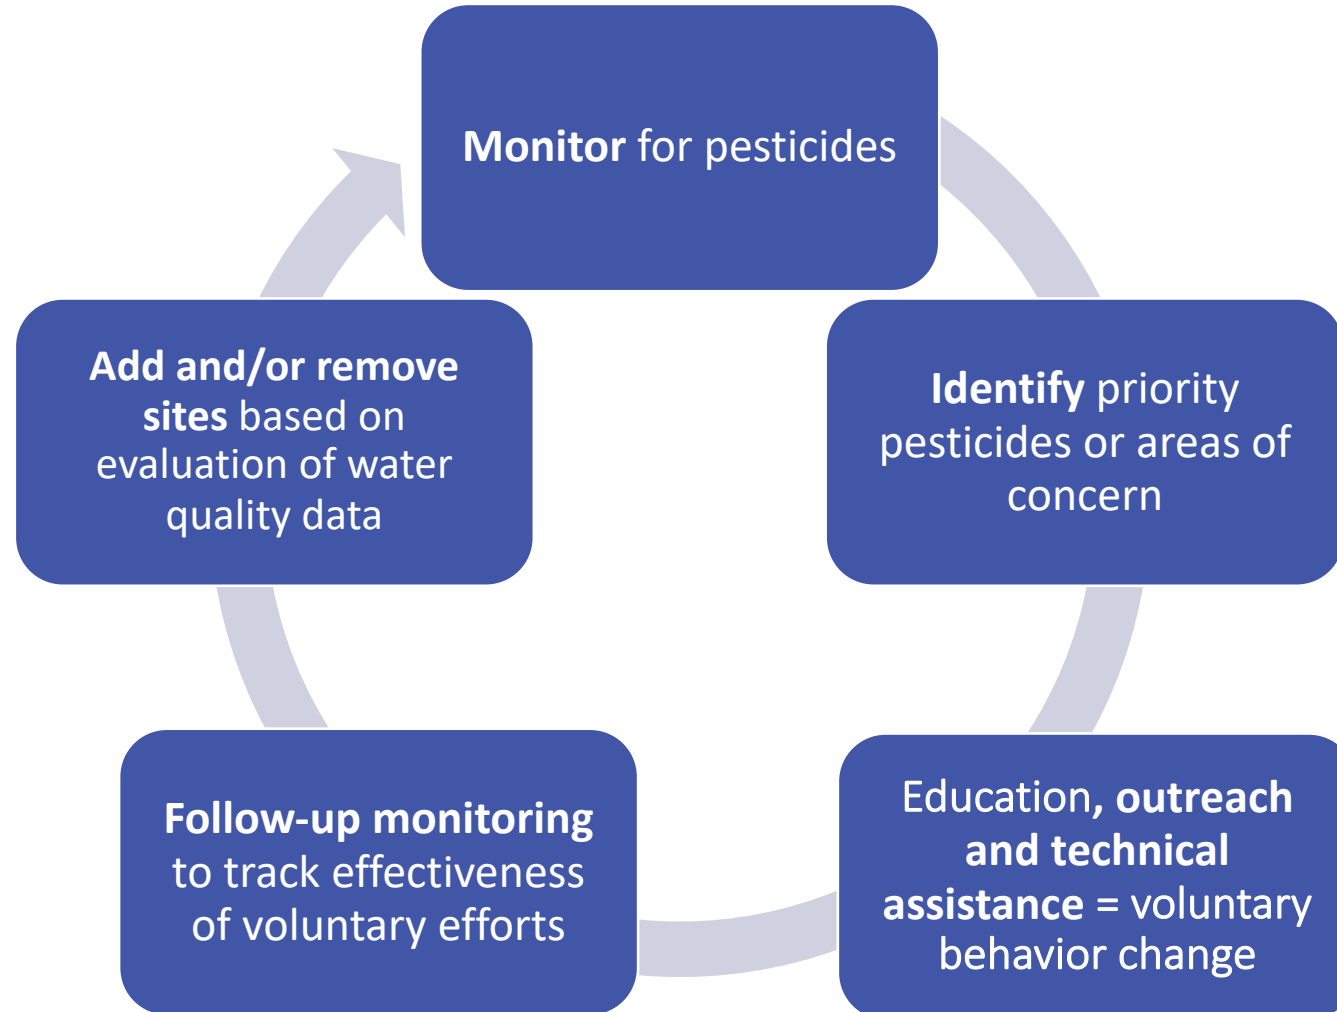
Monitor for pesticides

Identify priority pesticides or areas of concern

Education, outreach and technical assistance = voluntary behavior change

Follow-up monitoring to track effectiveness of voluntary efforts

Add and/or remove sites based on evaluation of water quality data